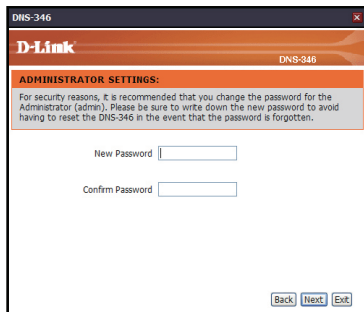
DNS-346

D-Link

DNS-346

ADMINISTRATOR SETTINGS:

For security reasons, it is recommended that you change the password for the Administrator (admin). Please be sure to write down the new password to avoid having to reset the DNS-346 in the event that the password is forgotten.

New Password

Confirm Password

Back Next Exit